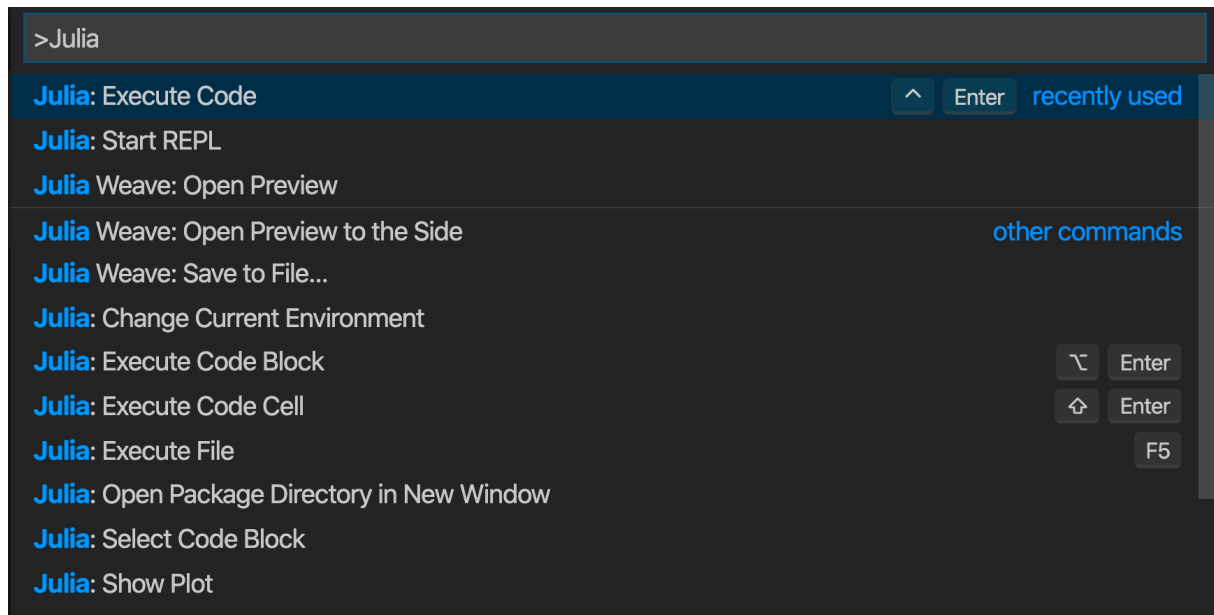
>Julia

Julia: Execute Code ^ Enter recently used
Julia: Start REPL
Julia Weave: Open Preview
Julia Weave: Open Preview to the Side other commands
Julia Weave: Save to File...
Julia: Change Current Environment
Julia: Execute Code Block ⌥ Enter
Julia: Execute Code Cell ⇧ Enter
Julia: Execute File F5
Julia: Open Package Directory in New Window
Julia: Select Code Block
Julia: Show Plot